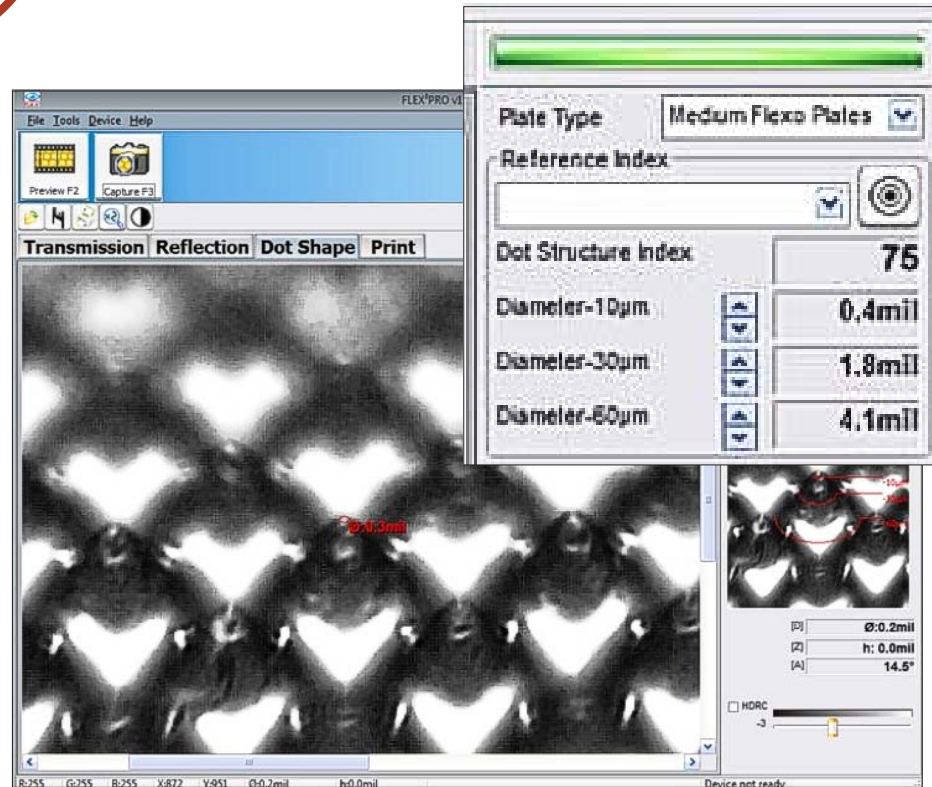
FLEX³PRO v1

File Tools Device Help

Preview F2

Capture F3

Transmission Reflection Dot Shape Print

Ø:0.3mil

Plate Type

Medium Flexo Plates

Reference Index

Dot Structure Index

75

Diameter-10µm

0.4mil

Diameter-30µm

1.8mil

Diameter-60µm

4.1mil

[D] Ø:0.2mil

[Z] h: 0.0mil

[A] 14.5°

HDRC

-3

R:255 G:255 B:255 X:872 Y:951 Ø:0.2mil h:0.0mil

Device not ready